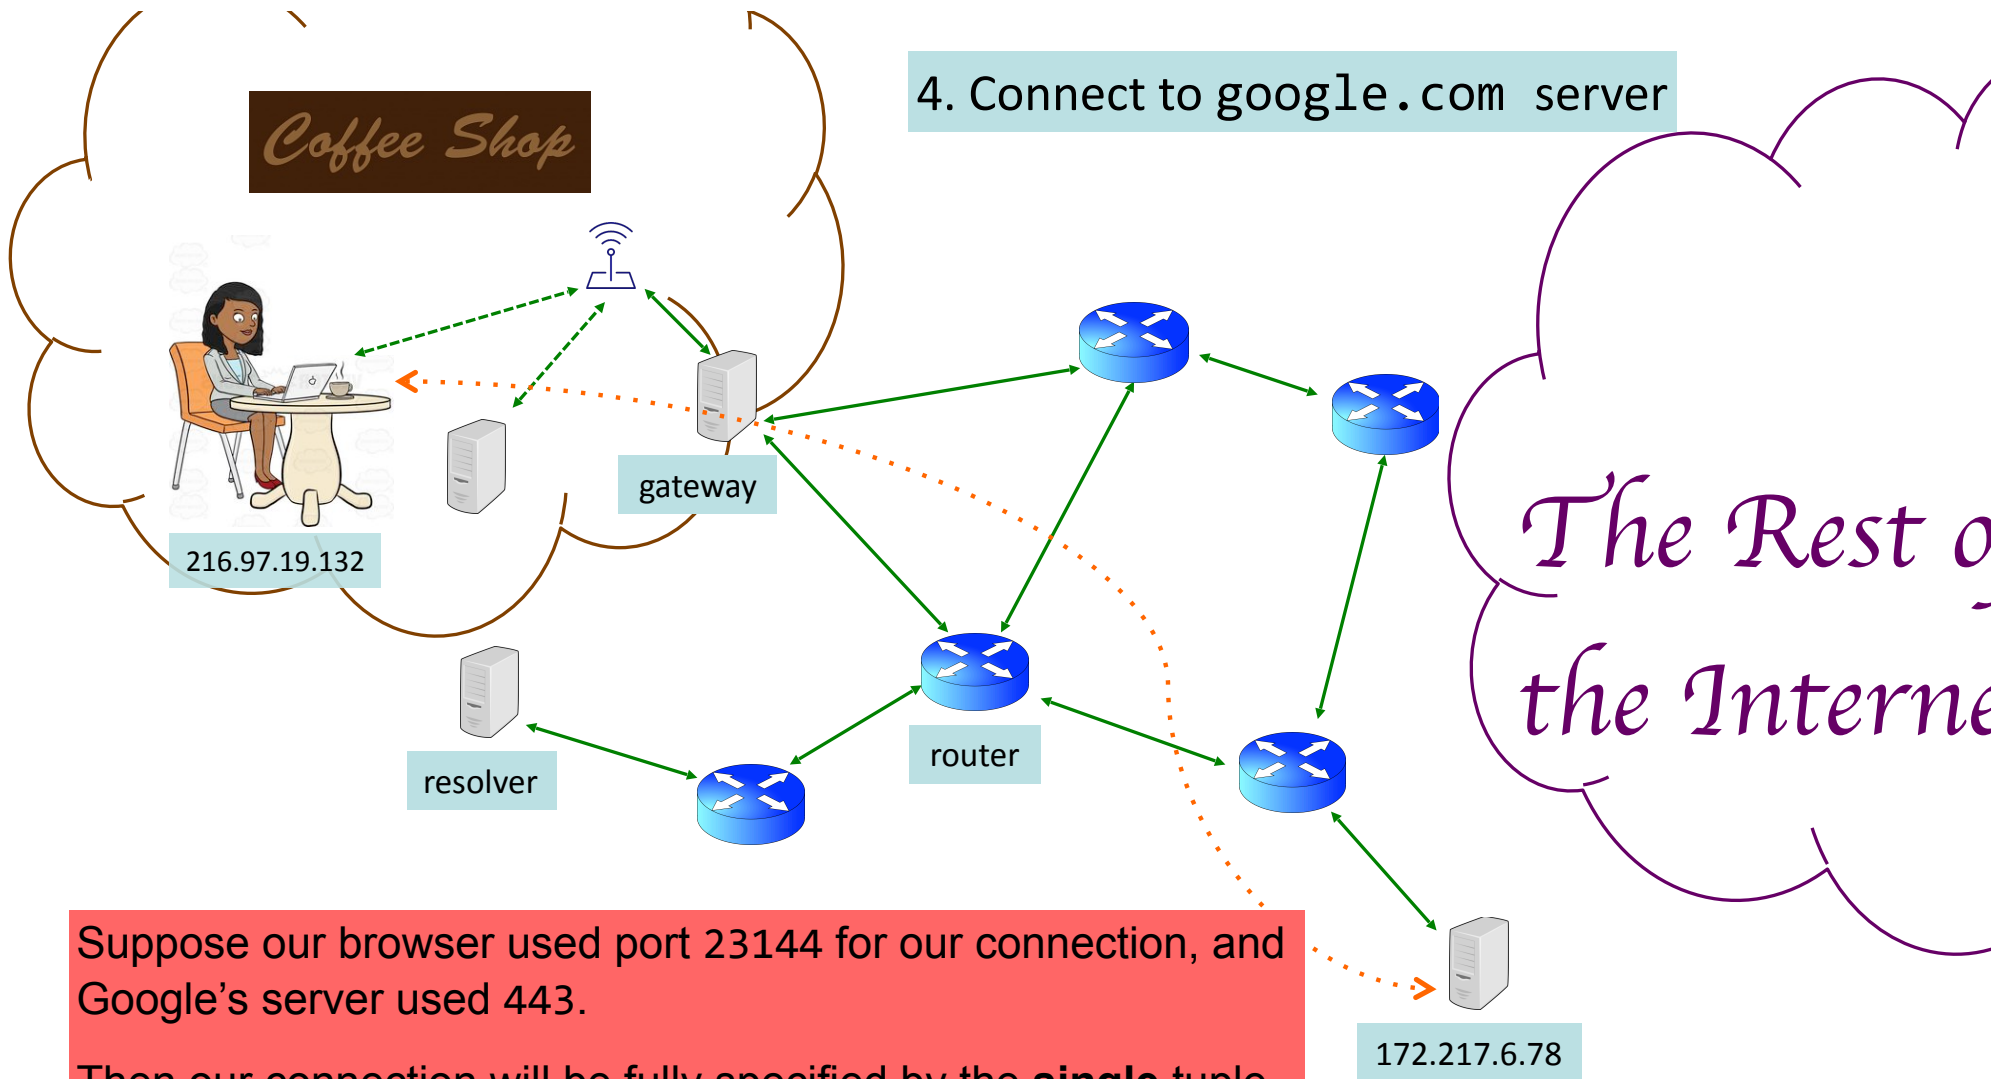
4. Connect to google.com server

Coffee Shop

gateway

216.97.19.132

resolver

router

The Rest o

the Interne

Suppose our browser used port 23144 for our connection, and Google's server used 443.

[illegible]

172.217.6.78